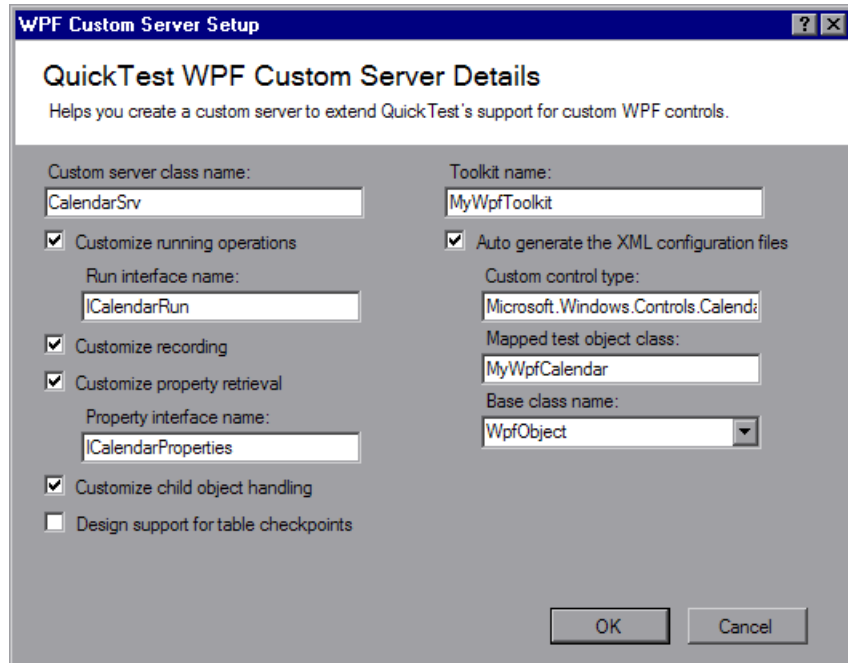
WPF Custom Server Setup

?

QuickTest WPF Custom Server Details

Helps you create a custom server to extend QuickTest's support for custom WPF controls.

Custom server class name:

CalendarSrv

Customize running operations

Run interface name:

ICalendarRun

Customize recording

Customize property retrieval

Property interface name:

ICalendarProperties

Customize child object handling

Design support for table checkpoints

Toolkit name:

MyWpfToolkit

Auto generate the XML configuration files

Custom control type:

Microsoft.Windows.Controls.Calenda

Mapped test object class:

MyWpfCalendar

Base class name:

WpfObject

OK

Cancel